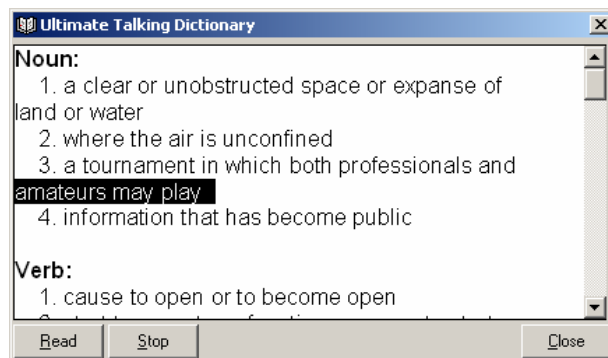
Ultimate Talking Dictionary

Noun:
1. a clear or unobstructed space or expanse of land or water
2. where the air is unconfined
3. a tournament in which both professionals and amateurs may play
4. information that has become public

Verb:
1. cause to open or to become open
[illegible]

Read
Stop
Close